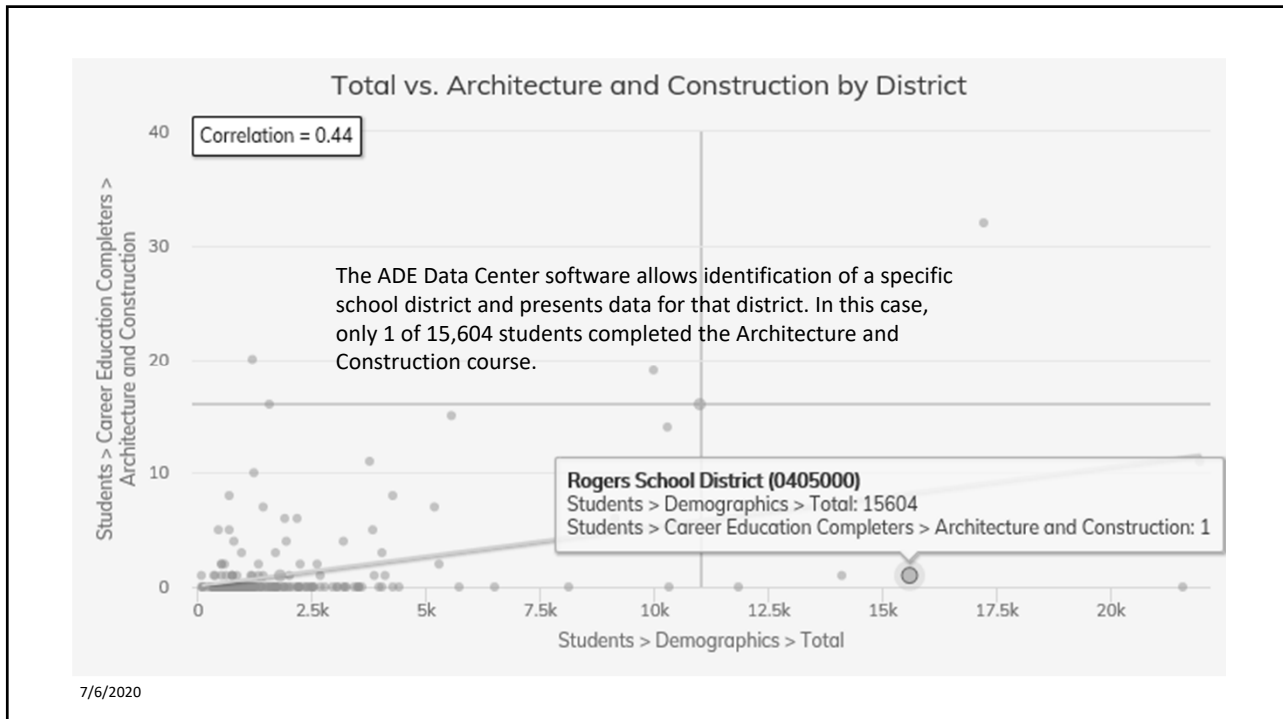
Total vs. Architecture and Construction by District

Correlation = 0.44

Students > Career Education Completers > Architecture and Construction

40
30
20
10
0

The ADE Data Center software allows identification of a specific school district and presents data for that district. In this case, only 1 of 15,604 students completed the Architecture and Construction course.

Rogers School District (0405000)
Students > Demographics > Total: 15604
Students > Career Education Completers > Architecture and Construction: 1

0
2.5k
5k
7.5k
10k
12.5k
15k
17.5k
20k

Students > Demographics > Total

7/6/2020